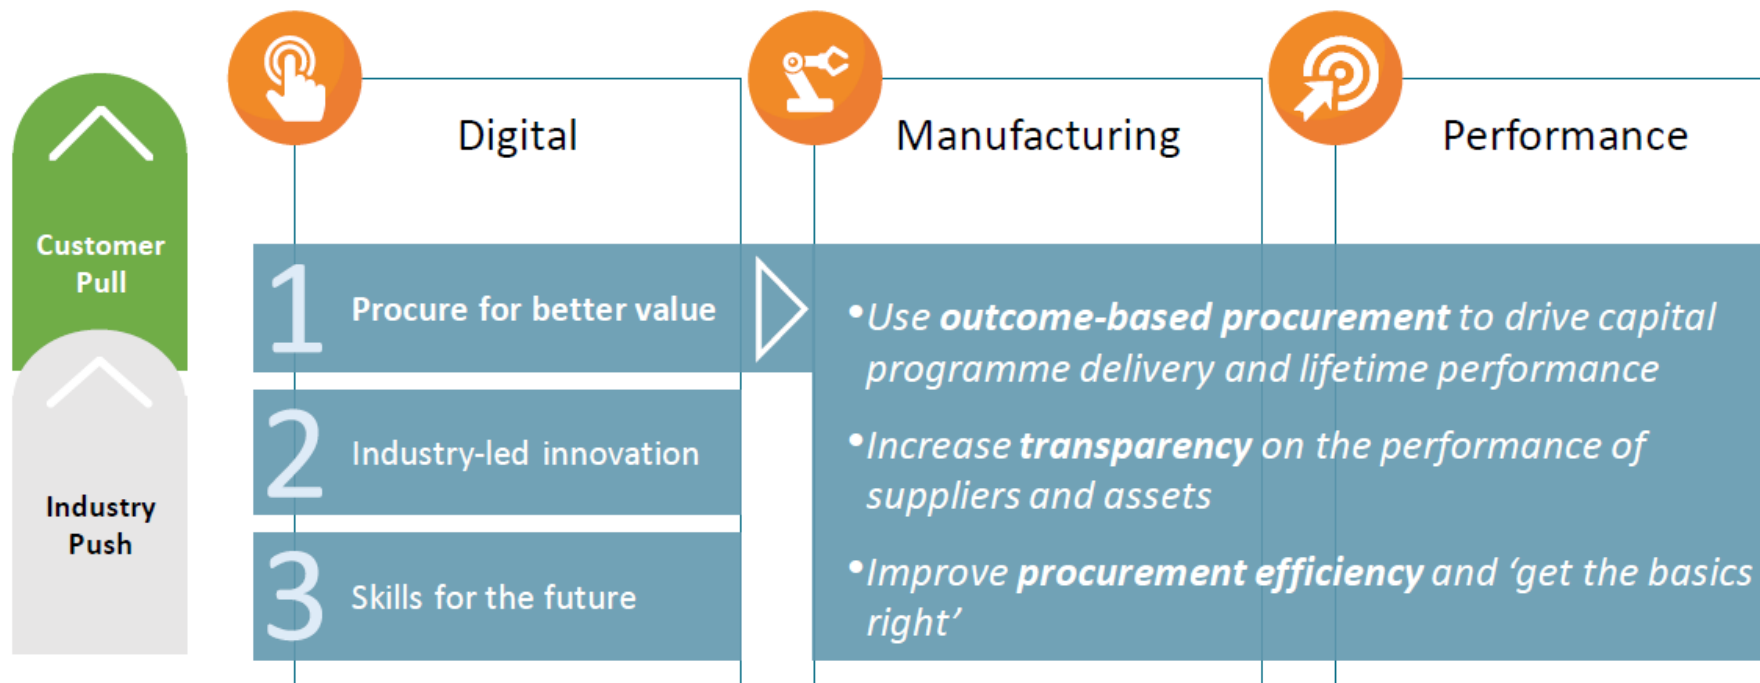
Customer Pull

Industry Push

Digital

Manufacturing

Performance

1 Procure for better value

2 Industry-led innovation

3 Skills for the future

•Use **outcome-based procurement** to drive capital programme delivery and lifetime performance

•Increase **transparency** on the performance of suppliers and assets

•Improve **procurement efficiency** and 'get the basics right'